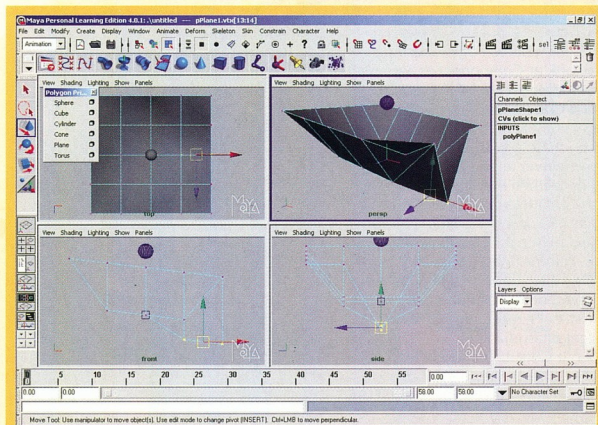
Maya Personal Learning Edition 4.0.1: .\untitled --- pPlane1.vtx[13:14]

File Edit Modify Create Display Window Animate Deform Skeleton Skin Constrain Character Help

Animation

View Shading Lighting Show Panels

Polygon Pr...
Sphere
Cube
Cylinder
Cone
Plane
Torus

top

View Shading Lighting Show Panels

persp

Channels Object
pPlaneShape1
CVs (click to show)
INPUTS
polyPlane1

View Shading Lighting Show Panels

front

View Shading Lighting Show Panels

side

Layers Options
Display

5 10 15 20 25 30 35 40 45 50 55

0.00
0.00
58.00
58.00
No Character Set

Move Tool: Use manipulator to move object(s). Use edit mode to change pivot (INSERT). Ctrl+LMB to move perpendicular.